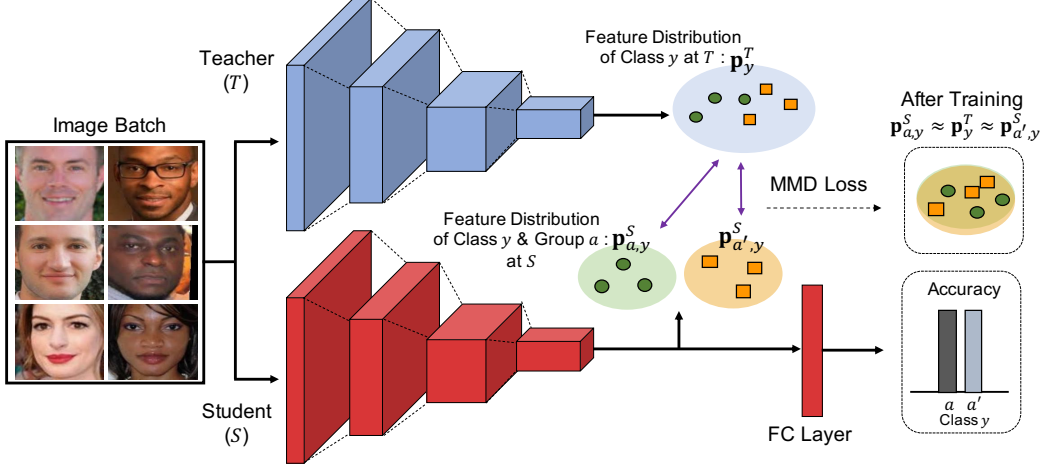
Image Batch

Teacher $(T)$

Student $(S)$

Feature Distribution of Class $y$ at $T$ : $\mathbf{p}_y^T$

After Training $\mathbf{p}_{a,y}^S \approx \mathbf{p}_y^T \approx \mathbf{p}_{a',y}^S$

MMD Loss

Feature Distribution of Class $y$ & Group $a$ : $\mathbf{p}_{a,y}^S$ at $S$

$\mathbf{p}_{a',y}^S$

Accuracy

$a$ $a'$
Class $y$

FC Layer